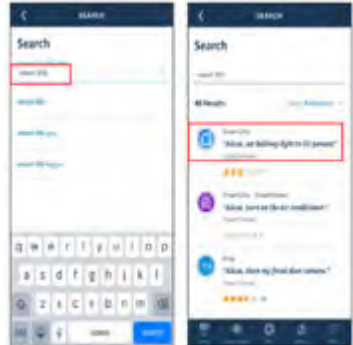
SEARCH

Search

smart life

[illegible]

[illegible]

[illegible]

q w e r t y u i o p

a s d f g h j k l

z x c v b n m

space

search

SEARCH

Search

smart life

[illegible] Results

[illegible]

"Alexa, set Bedroom light to 50 percent"

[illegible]

"Alexa, turn on the air conditioner"

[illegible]

"Alexa, show my front door camera"